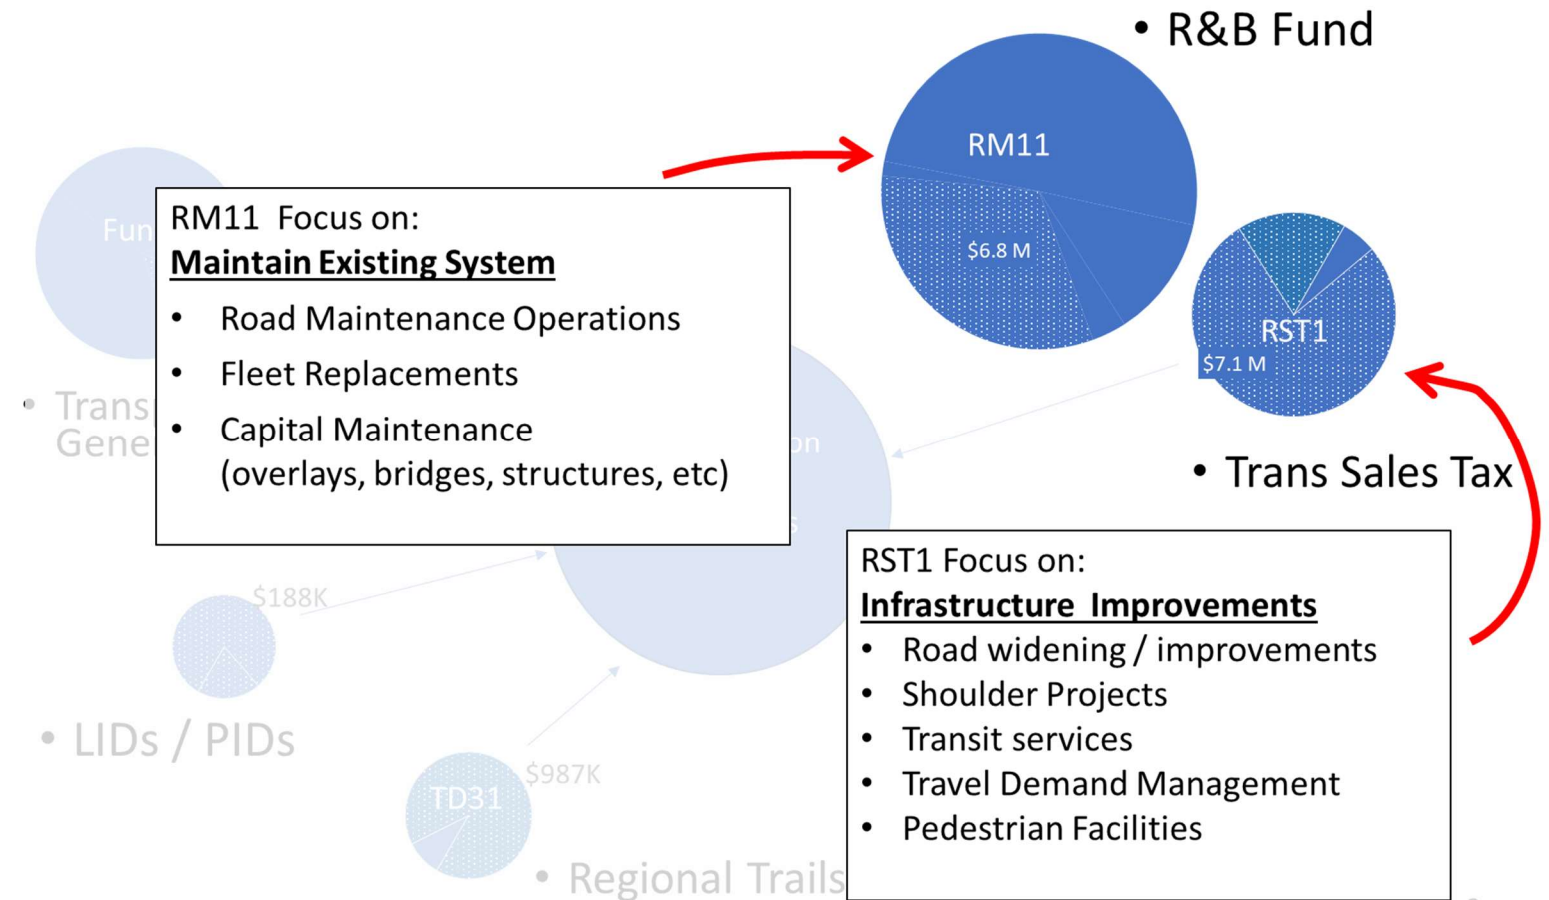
• R&B Fund

RM11

$6.8 M

RST1

$7.1 M

• Trans Sales Tax

Fun

• Trans Gene

RM11 Focus on:
Maintain Existing System
• Road Maintenance Operations
• Fleet Replacements
• Capital Maintenance (overlays, bridges, structures, etc)

on

$188K

• LIDs / PIDs

TD31

$987K

• Regional Trails

RST1 Focus on:
Infrastructure Improvements
• Road widening / improvements
• Shoulder Projects
• Transit services
• Travel Demand Management
• Pedestrian Facilities